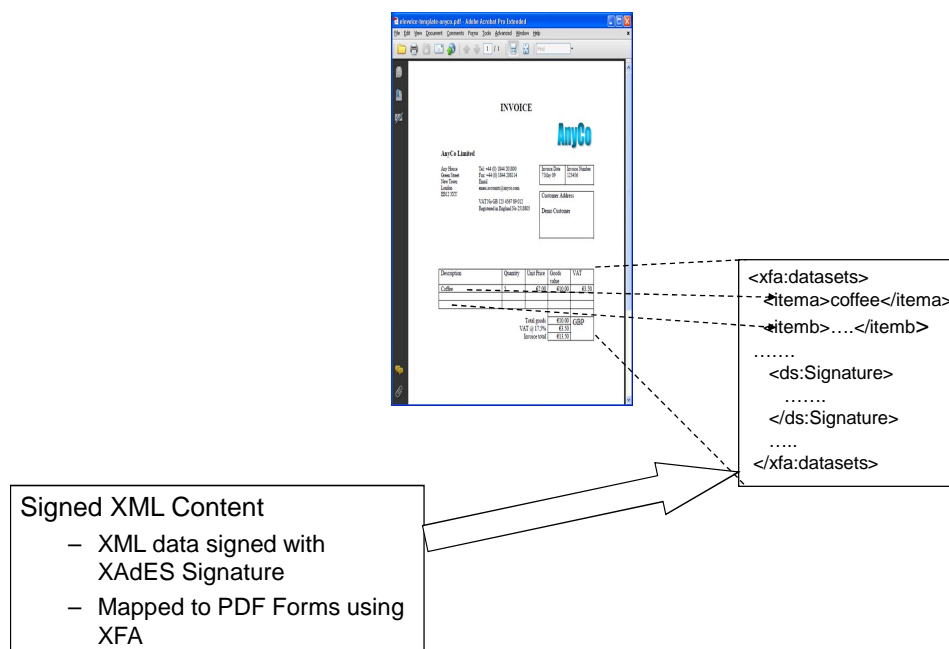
einvoice-template-anyco.pdf - Adobe Acrobat Pro Extended

File Edit View Document Comments Forms Tools Advanced Window Help

INVOICE

AnyCo

AnyCo Limited

Any House
Green Street
New Town
London
EN11 0CC

Tel: +44 (0) 1844 201800
Fax: +44 (0) 1844 200214
Email: enax.account@anyco.com

VAT No GB 123 4567 89 012
Registered in England No 2358005

| Invoice Date | Invoice Number |
|---|---|
| 7 May 09 | 123456 |

Customer Address

Demo Customer

| Description | Quantity | Unit Price | Goods value | VAT |
|---|---|---|---|---|
| Coffee | 1 | €1.00 | €10.00 | €1.50 |

| Total goods | €10.00 | GBP |
|---|---|---|
| VAT @ 17.5% | €3.50 | |
| Invoice total | €13.50 | |

<xfa:datasets>
<itema>coffee</itema>
<itemb>….</itemb>
…….
<ds:Signature>
…….
</ds:Signature>
…..
</xfa:datasets>

Signed XML Content
– XML data signed with XAdES Signature
– Mapped to PDF Forms using XFA